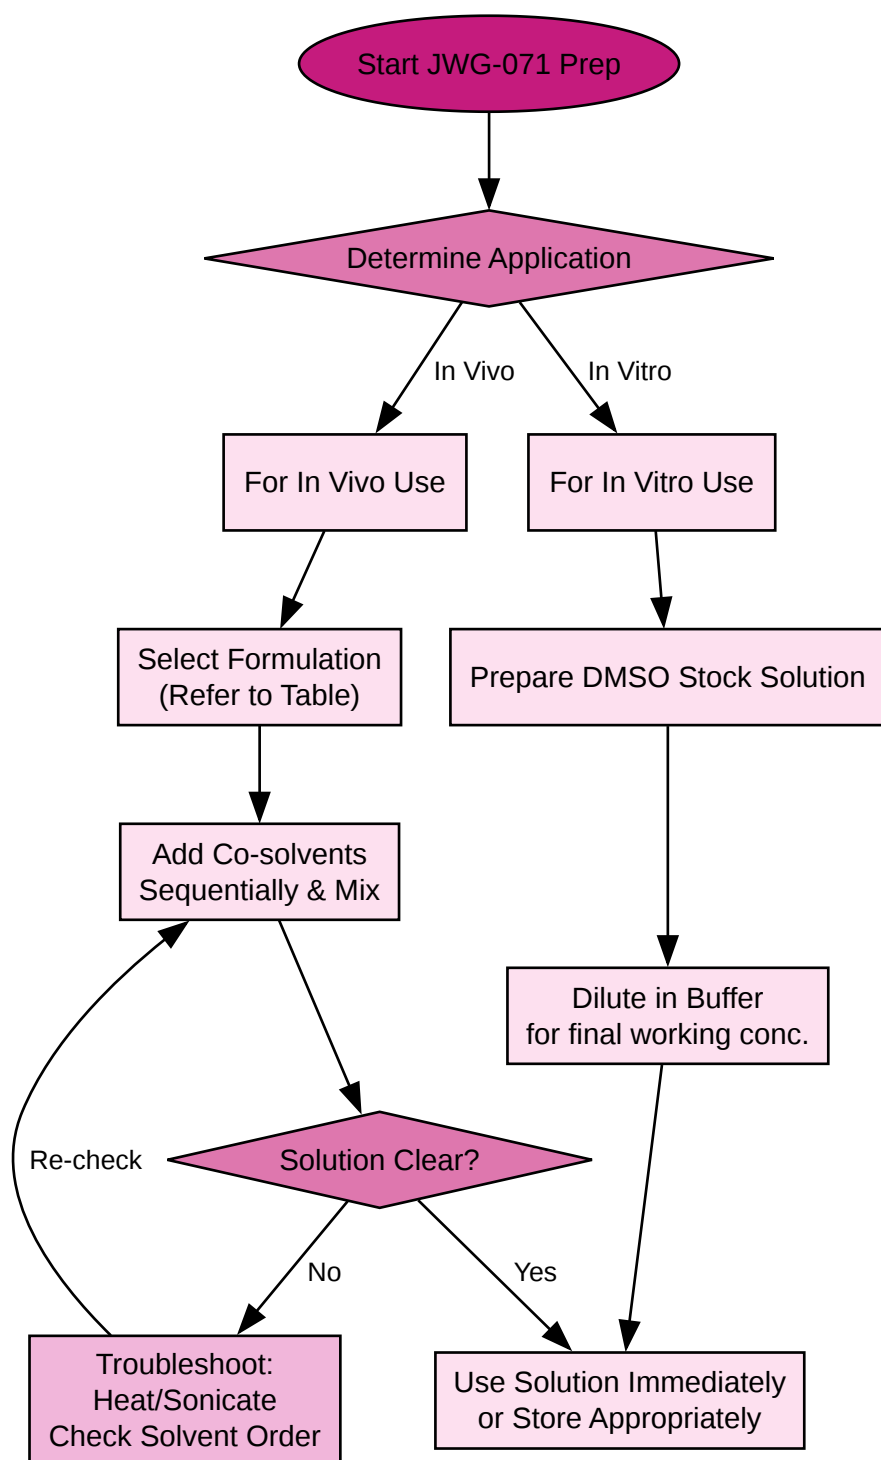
Start JWG-071 Prep

Determine Application

In Vivo

In Vitro

For In Vivo Use

For In Vitro Use

Select Formulation (Refer to Table)

Prepare DMSO Stock Solution

Add Co-solvents Sequentially & Mix

Dilute in Buffer for final working conc.

Re-check

Solution Clear?

No

Yes

Troubleshoot: Heat/Sonicate Check Solvent Order

Use Solution Immediately or Store Appropriately